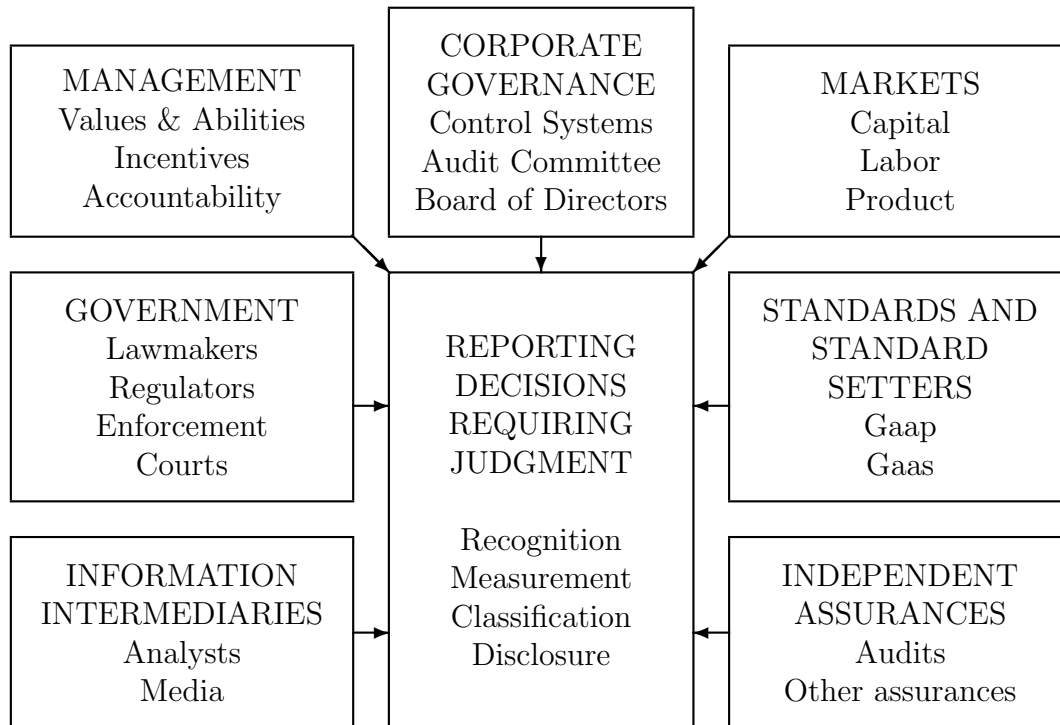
MANAGEMENT
Values & Abilities
Incentives
Accountability

CORPORATE GOVERNANCE
Control Systems
Audit Committee
Board of Directors

MARKETS
Capital
Labor
Product

GOVERNMENT
Lawmakers
Regulators
Enforcement
Courts

REPORTING DECISIONS REQUIRING JUDGMENT

Recognition
Measurement
Classification
Disclosure

STANDARDS AND STANDARD SETTERS
Gaap
Gaas

INFORMATION INTERMEDIARIES
Analysts
Media

INDEPENDENT ASSURANCES
Audits
Other assurances